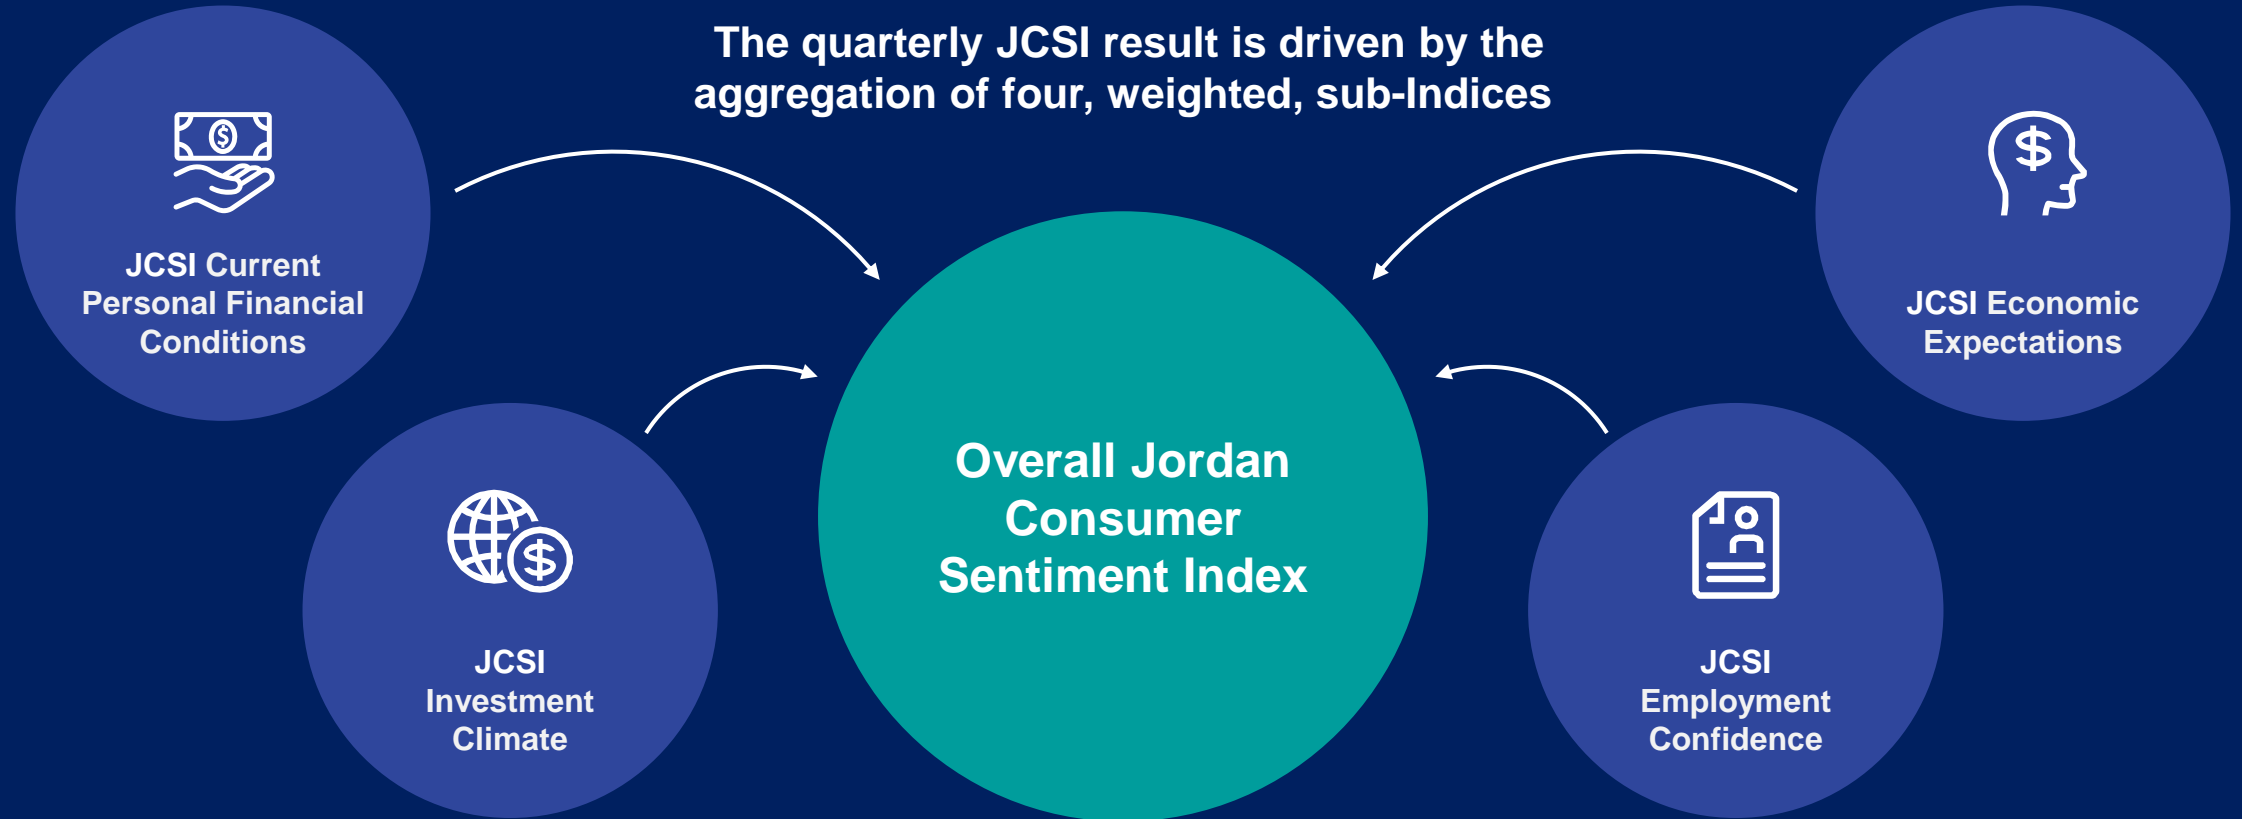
The quarterly JCSI result is driven by the aggregation of four, weighted, sub-Indices

JCSI Current Personal Financial Conditions

JCSI Economic Expectations

Overall Jordan Consumer Sentiment Index

JCSI Investment Climate

JCSI Employment Confidence